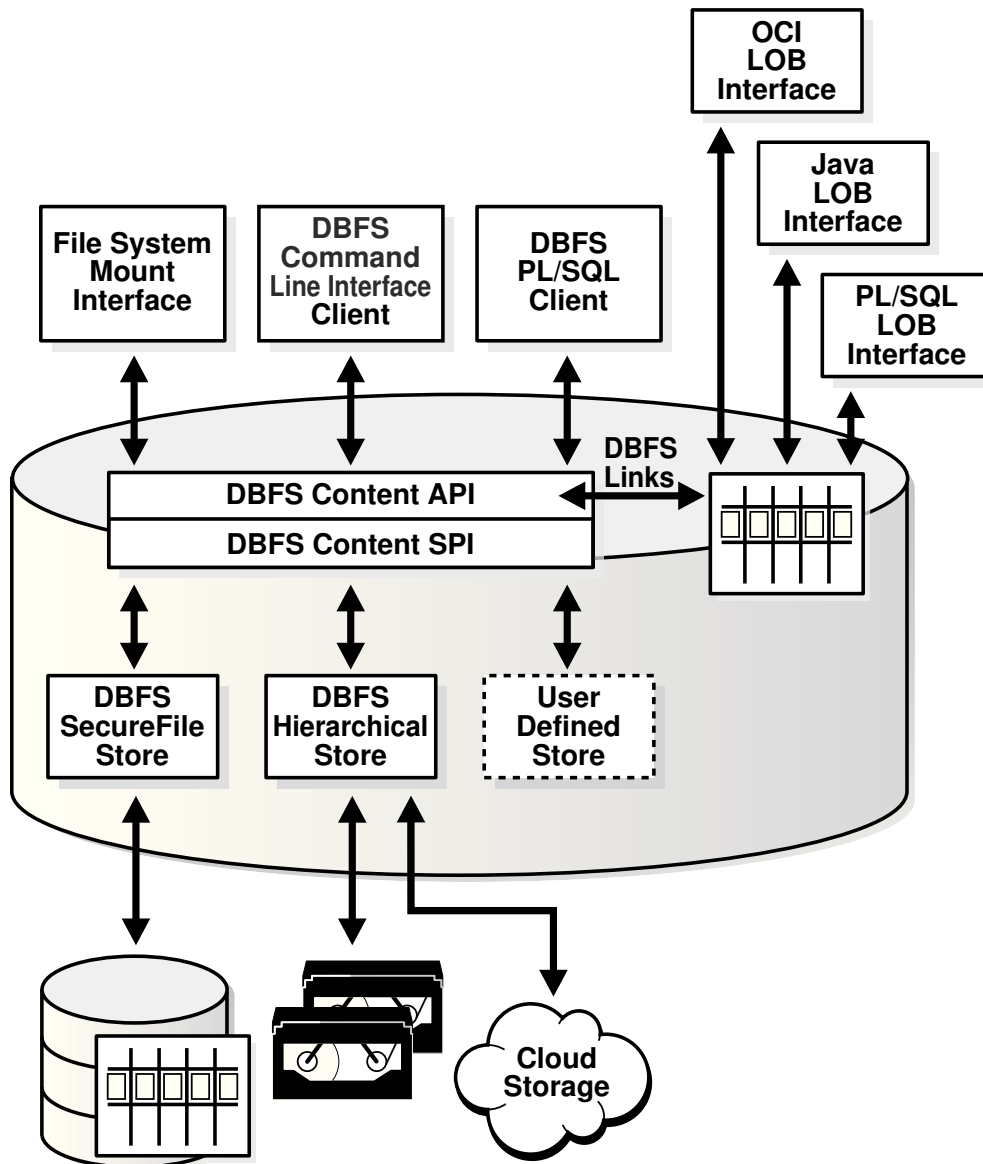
OCI
LOB
Interface

Java
LOB
Interface

File System
Mount
Interface

DBFS
Command
Line Interface
Client

DBFS
PL/SQL
Client

PL/SQL
LOB
Interface

DBFS
Links

DBFS Content API

DBFS Content SPI

DBFS
SecureFile
Store

DBFS
Hierarchical
Store

User
Defined
Store

Cloud
Storage